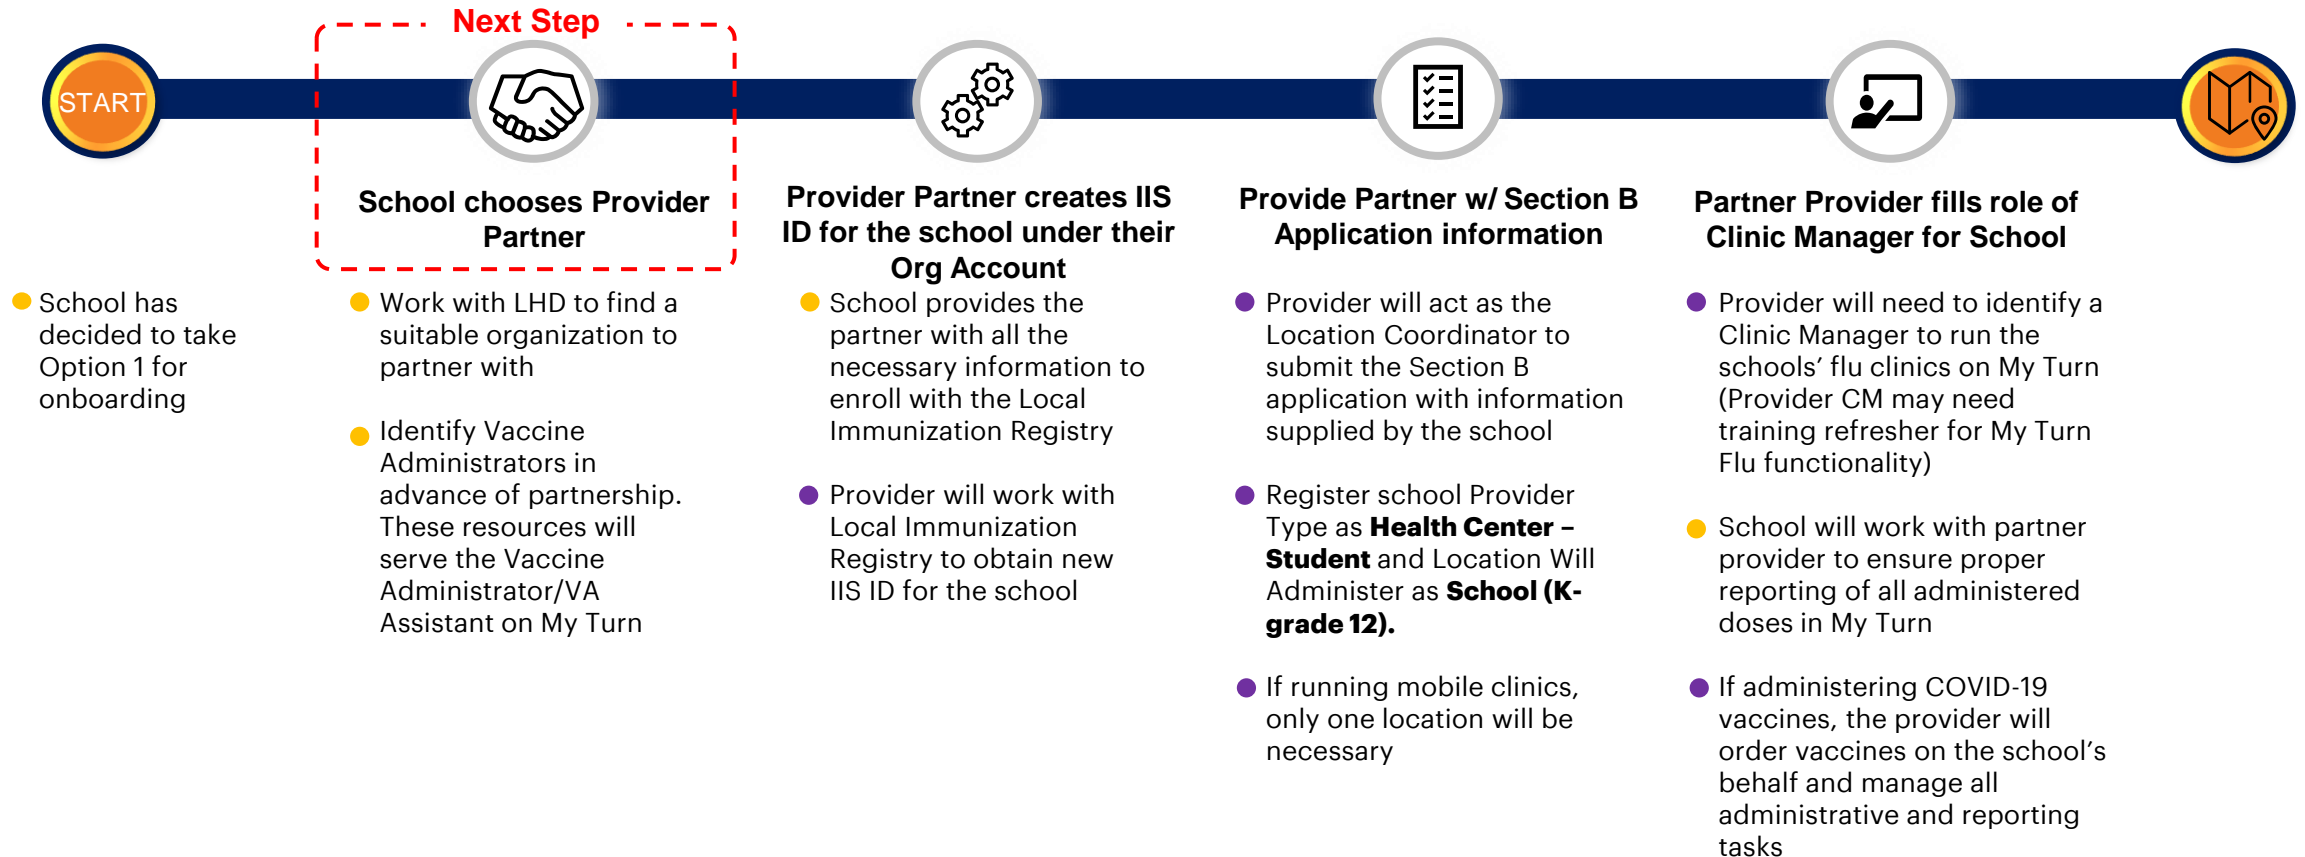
Next Step

START

School chooses Provider Partner

Provider Partner creates IIS ID for the school under their Org Account

Provide Partner w/ Section B Application information

Partner Provider fills role of Clinic Manager for School

- School has decided to take Option 1 for onboarding

- Work with LHD to find a suitable organization to partner with

- Identify Vaccine Administrators in advance of partnership. These resources will serve the Vaccine Administrator/VA Assistant on My Turn

- School provides the partner with all the necessary information to enroll with the Local Immunization Registry

- Provider will work with Local Immunization Registry to obtain new IIS ID for the school

- Provider will act as the Location Coordinator to submit the Section B application with information supplied by the school

- Register school Provider Type as **Health Center – Student** and Location Will Administer as **School (K-grade 12).**

- If running mobile clinics, only one location will be necessary

- Provider will need to identify a Clinic Manager to run the schools’ flu clinics on My Turn (Provider CM may need training refresher for My Turn Flu functionality)

- School will work with partner provider to ensure proper reporting of all administered doses in My Turn

- If administering COVID-19 vaccines, the provider will order vaccines on the school’s behalf and manage all administrative and reporting tasks